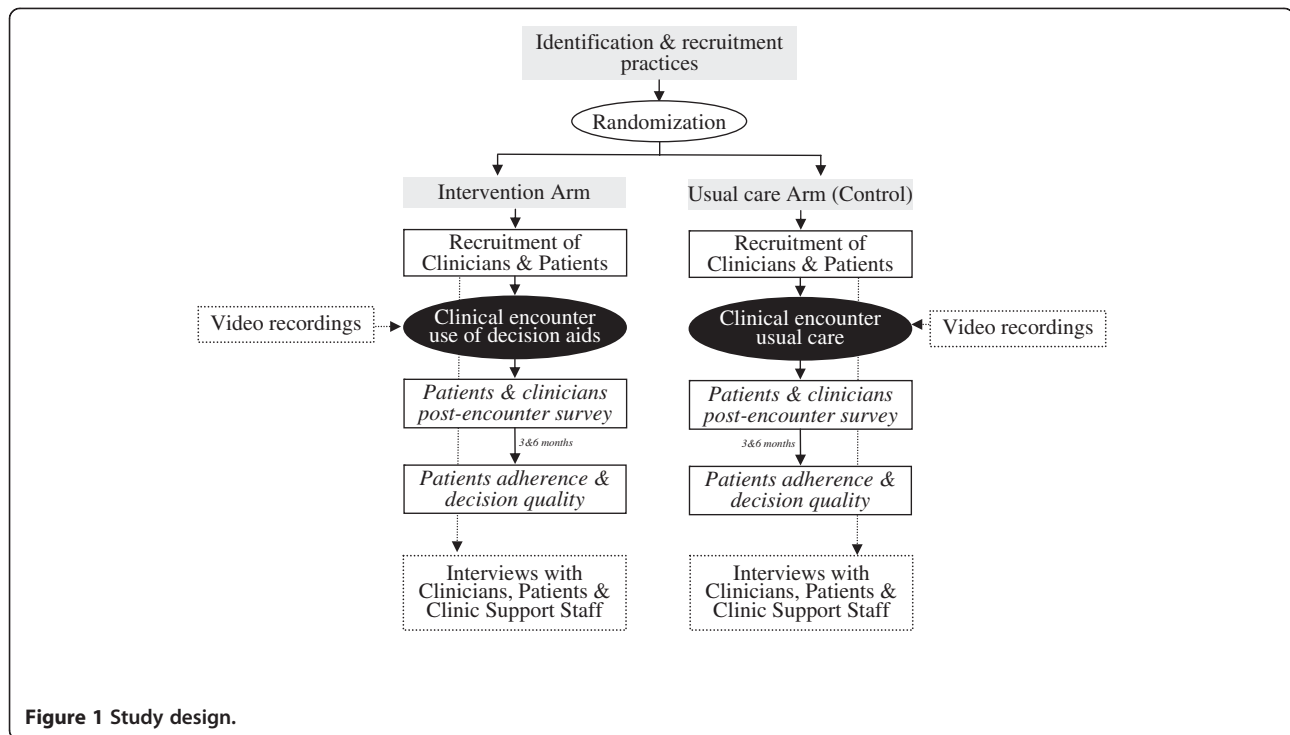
Identification & recruitment practices

Randomization

Intervention Arm

Usual care Arm (Control)

Recruitment of Clinicians & Patients

Recruitment of Clinicians & Patients

Video recordings

Clinical encounter use of decision aids

Clinical encounter usual care

Video recordings

*Patients & clinicians post-encounter survey*

*Patients & clinicians post-encounter survey*

*3&6 months*

*3&6 months*

*Patients adherence & decision quality*

*Patients adherence & decision quality*

Interviews with Clinicians, Patients & Clinic Support Staff

Interviews with Clinicians, Patients & Clinic Support Staff

**Figure 1 Study design.**